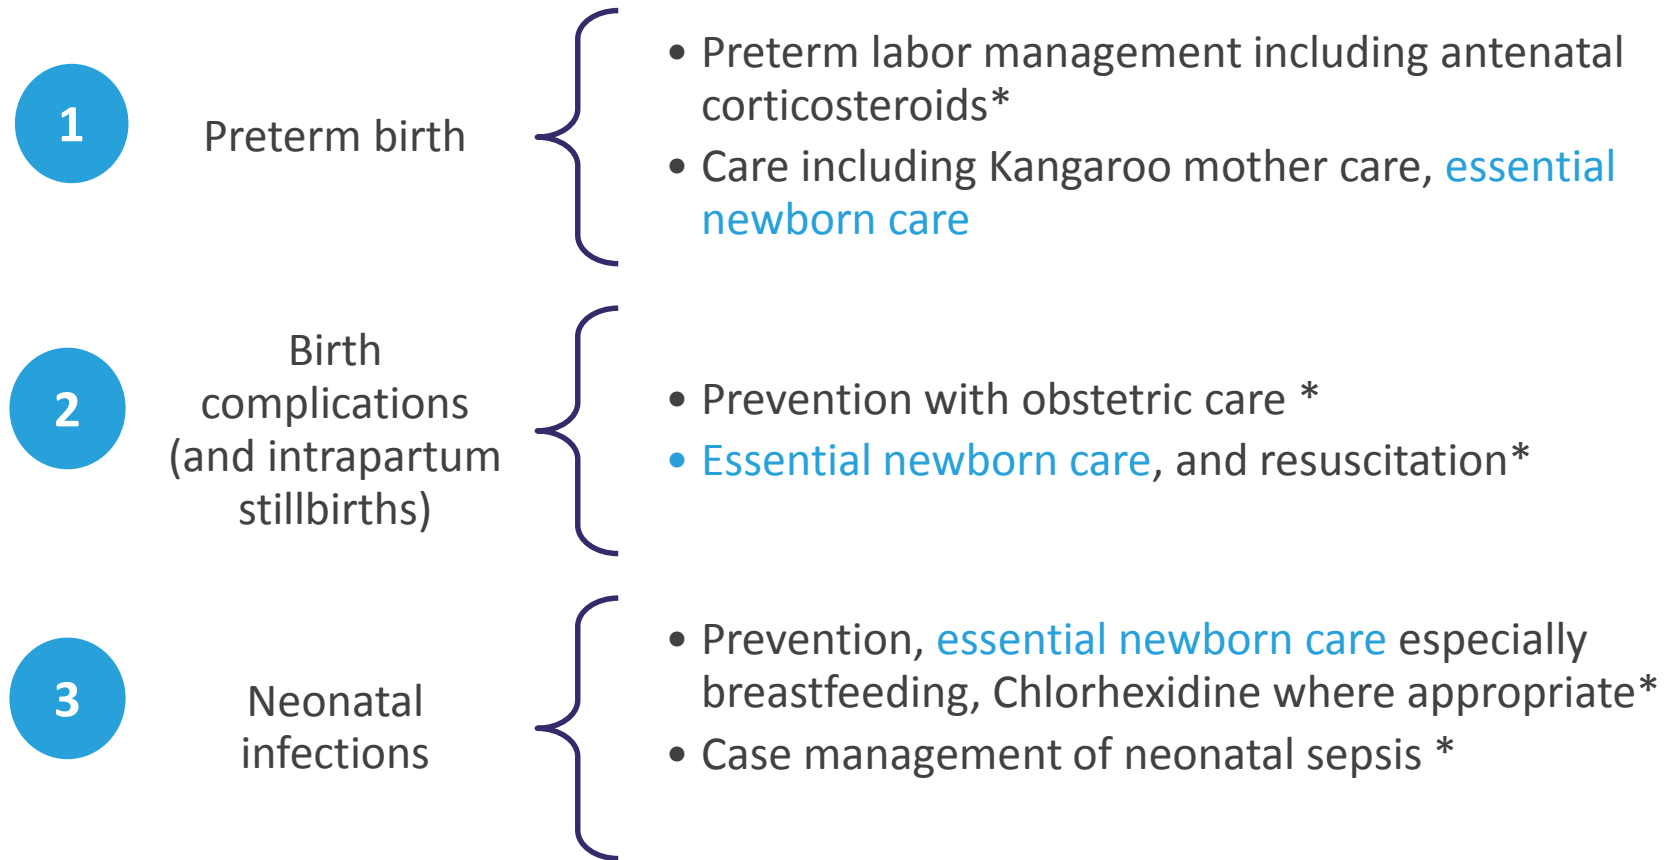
1

Preterm birth

• Preterm labor management including antenatal corticosteroids*

• Care including Kangaroo mother care, essential newborn care

2

Birth complications (and intrapartum stillbirths)

• Prevention with obstetric care *

• Essential newborn care, and resuscitation*

3

Neonatal infections

• Prevention, essential newborn care especially breastfeeding, Chlorhexidine where appropriate*

• Case management of neonatal sepsis *